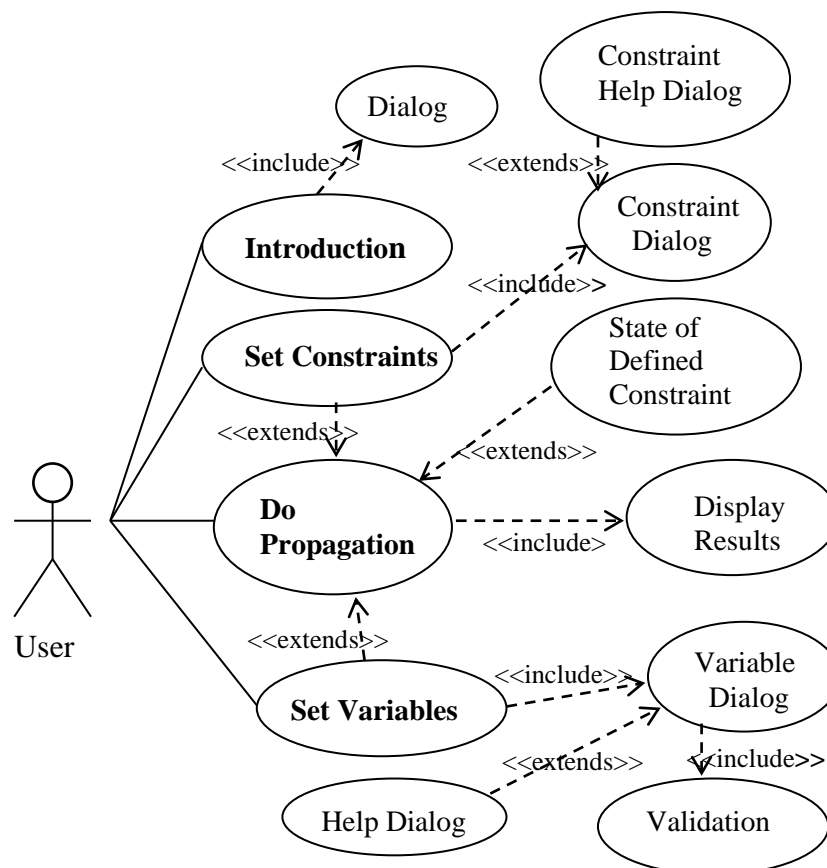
Dialog

Constraint Help Dialog

<<include>>

<<extends>>

Constraint Dialog

Introduction

<<include>>

Set Constraints

State of Defined Constraint

<<extends>>

<<extends>>

User

Do Propagation

Display Results

<<include>

<<extends>>

<<include>>

Variable Dialog

Set Variables

<<extends>>

<<include>>

Help Dialog

Validation